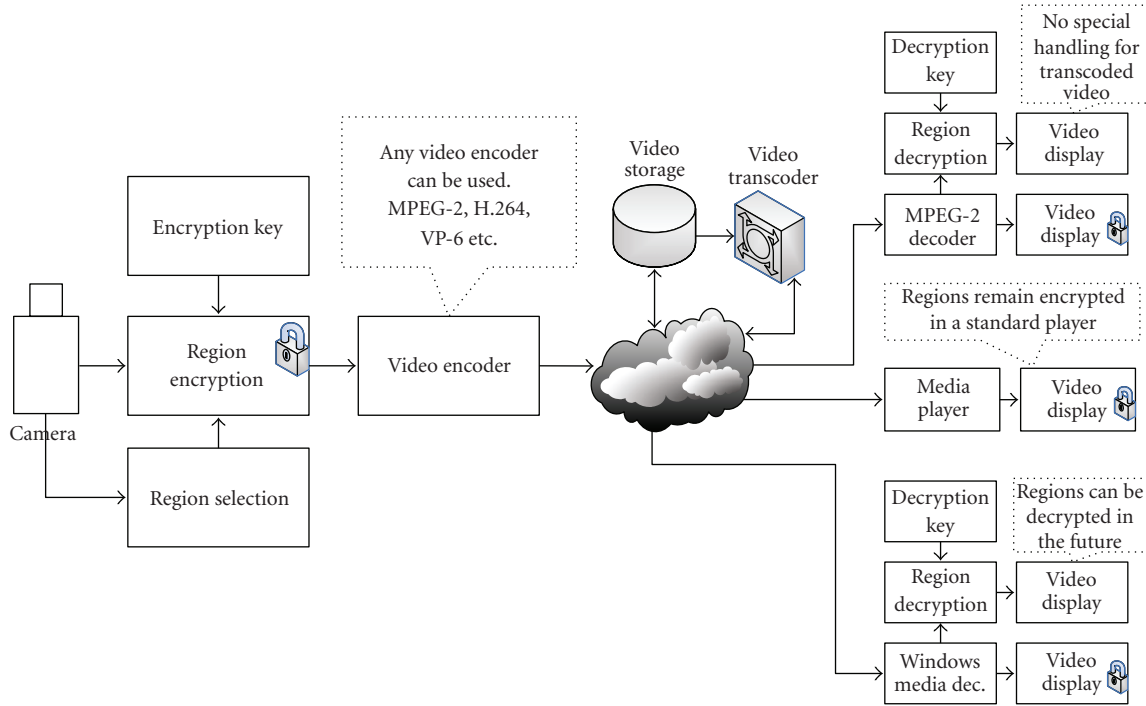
Encryption key

Region encryption

Region selection

Camera

Any video encoder can be used. MPEG-2, H.264, VP-6 etc.

Video encoder

Video storage

Video transcoder

Decryption key

No special handling for transcoded video

Region decryption

Video display

MPEG-2 decoder

Video display

Regions remain encrypted in a standard player

Media player

Video display

Decryption key

Regions can be decrypted in the future

Region decryption

Video display

Windows media dec.

Video display